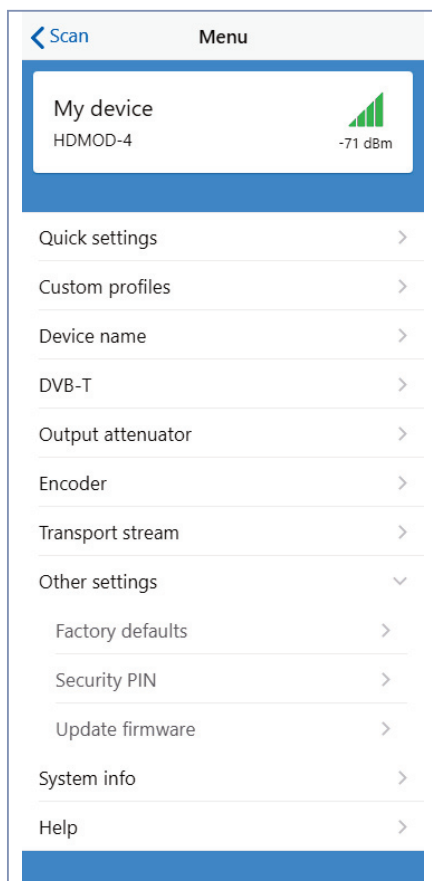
< Scan
Menu

My device
HDMOD-4
-71 dBm

Quick settings >
Custom profiles >
Device name >
DVB-T >
Output attenuator >
Encoder >
Transport stream >
Other settings
Factory defaults >
Security PIN >
Update firmware >
System info >
Help >